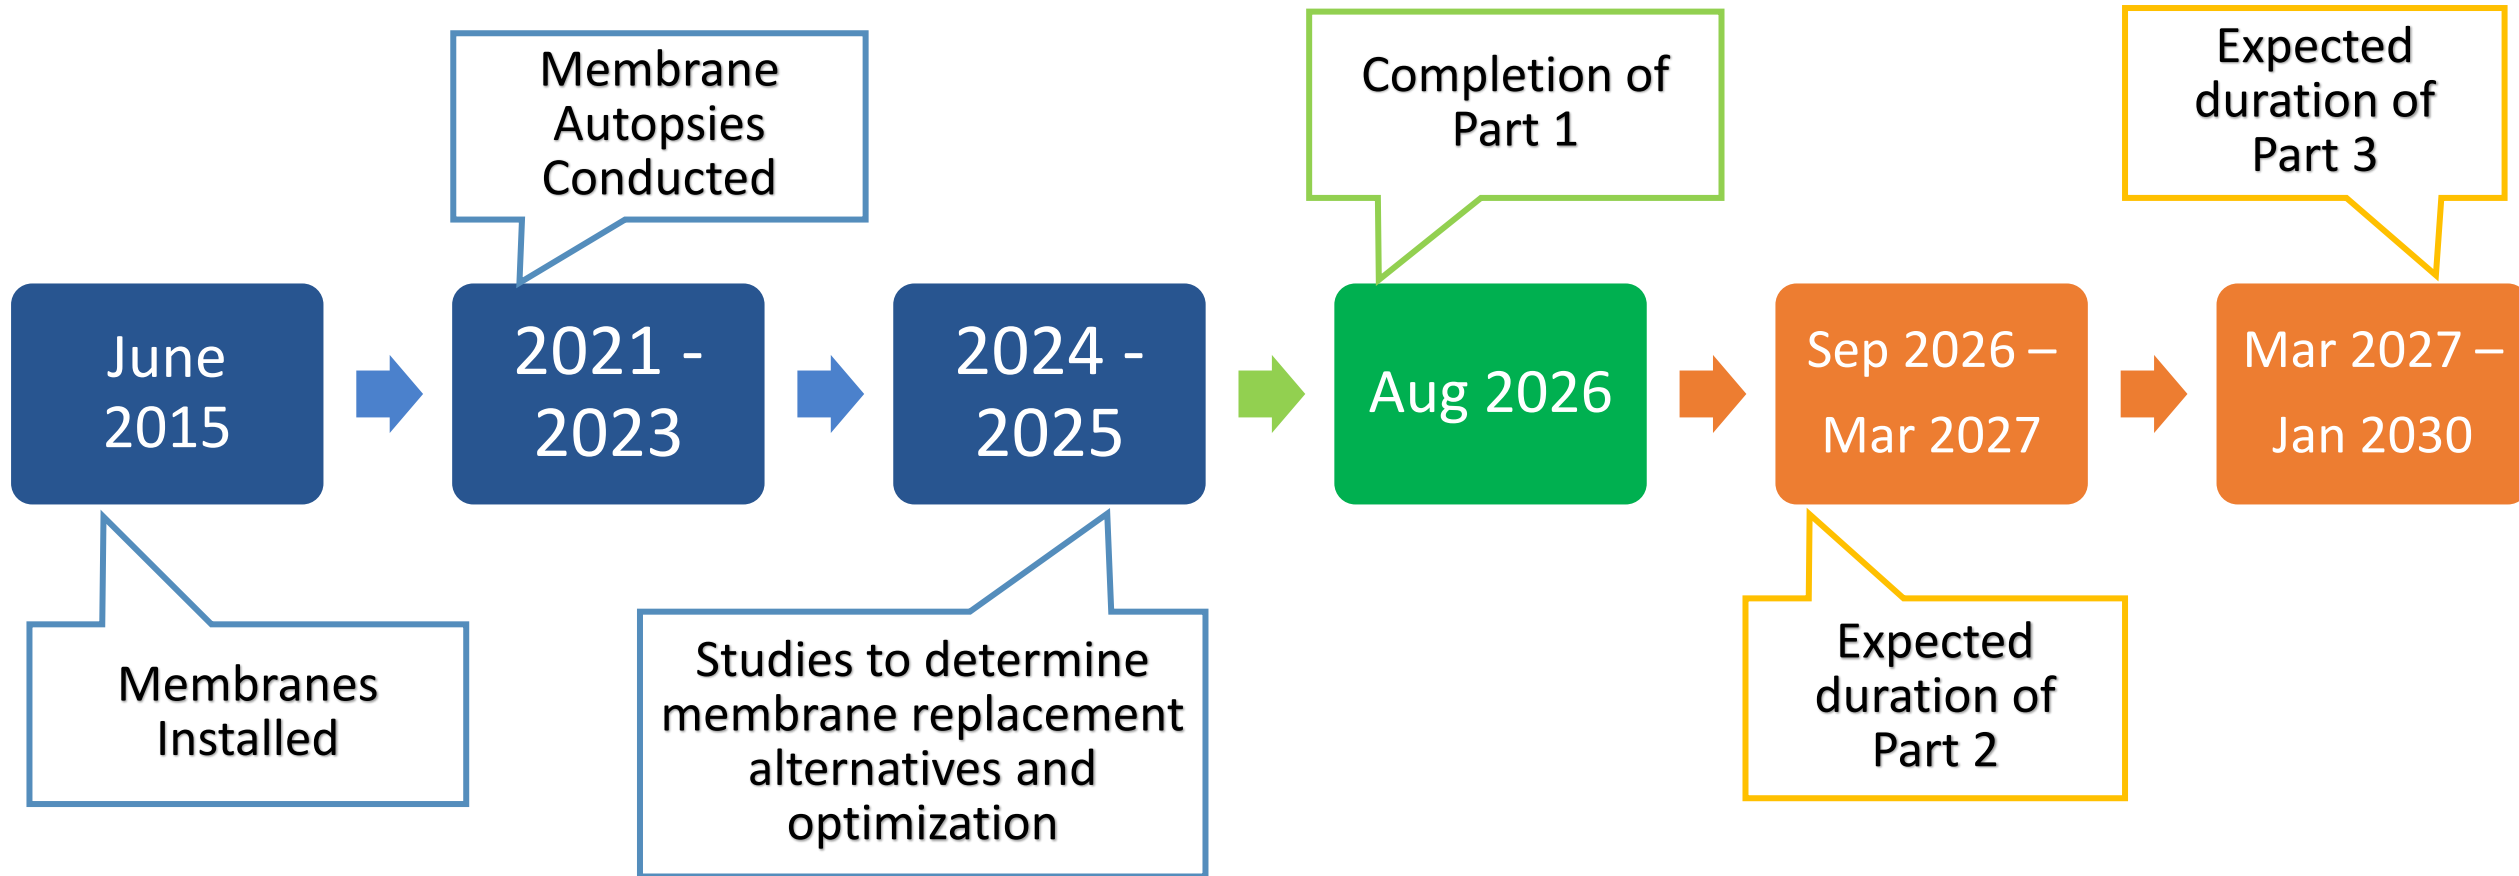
June 2015

Membranes Installed

Membrane Autopsies Conducted

2021 - 2023

2024 - 2025

Studies to determine membrane replacement alternatives and optimization

Completion of Part 1

Aug 2026

Sep 2026 – Mar 2027

Expected duration of Part 2

Expected duration of Part 3

Mar 2027 – Jan 2030